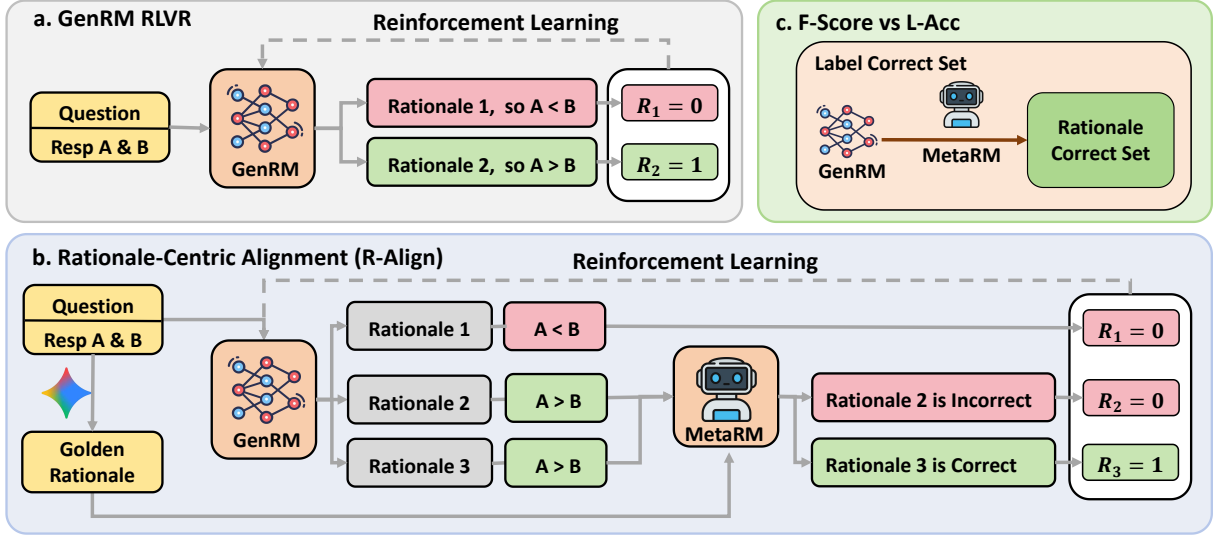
a. GenRM RLVR

Reinforcement Learning

Question

Resp A & B

GenRM

Rationale 1, so A < B

Rationale 2, so A > B

$R_1 = 0$

$R_2 = 1$

c. F-Score vs L-Acc

Label Correct Set

GenRM

MetaRM

Rationale Correct Set

b. Rationale-Centric Alignment (R-Align)

Reinforcement Learning

Question

Resp A & B

Golden Rationale

GenRM

Rationale 1

A < B

Rationale 2

A > B

Rationale 3

A > B

MetaRM

Rationale 2 is Incorrect

Rationale 3 is Correct

$R_1 = 0$

$R_2 = 0$

$R_3 = 1$